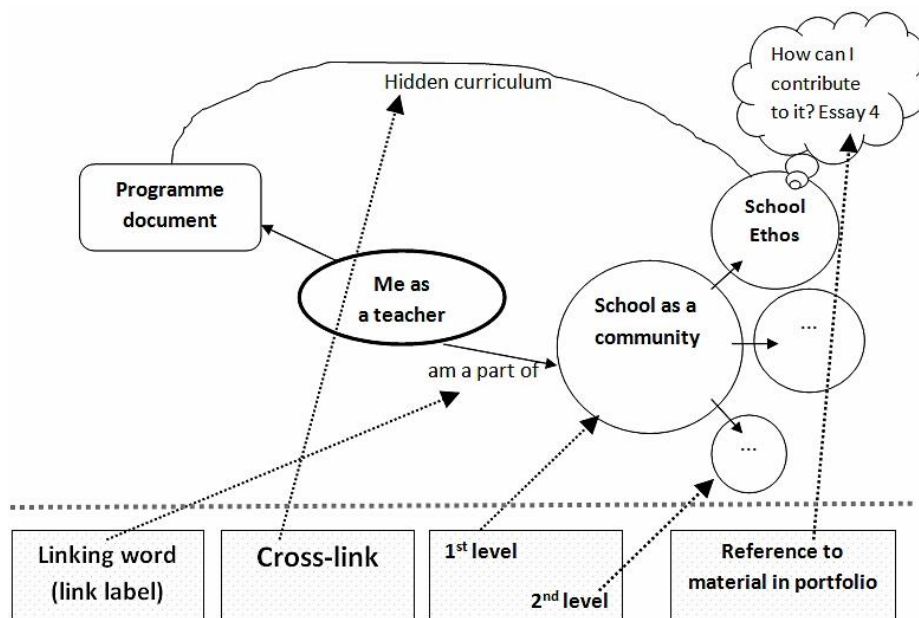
Hidden curriculum

How can I contribute to it? Essay 4

Programme document

School Ethos

Me as a teacher

School as a community

...

am a part of

...

Linking word (link label)

Cross-link

$1^{st}$ level

$2^{nd}$ level

Reference to material in portfolio